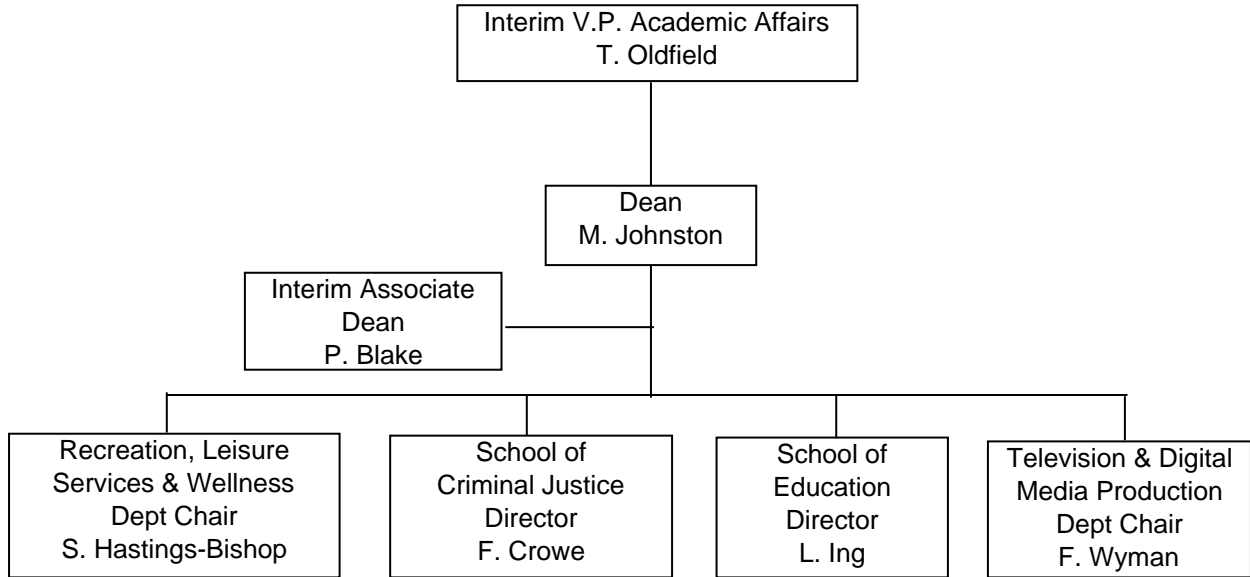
Interim V.P. Academic Affairs
T. Oldfield

Dean
M. Johnston

Interim Associate
Dean
P. Blake

Recreation, Leisure
Services & Wellness
Dept Chair
S. Hastings-Bishop

School of
Criminal Justice
Director
F. Crowe

School of
Education
Director
L. Ing

Television & Digital
Media Production
Dept Chair
F. Wyman